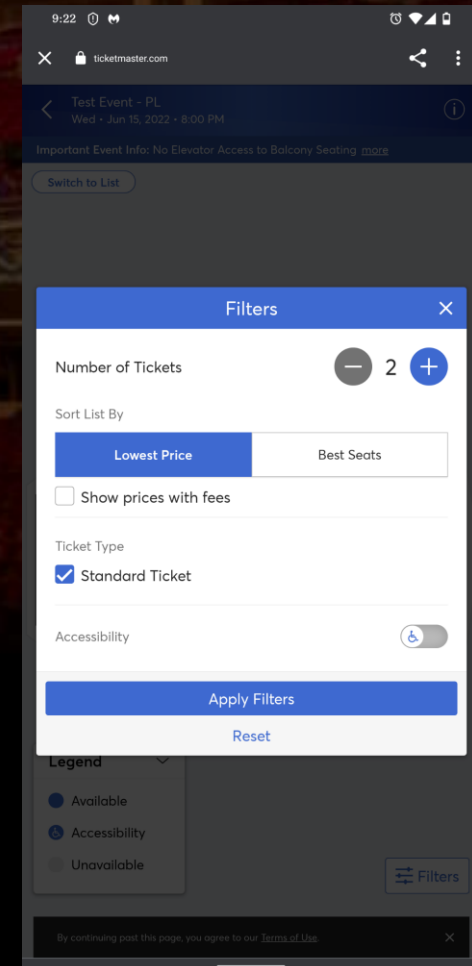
9:22

ticketmaster.com

Test Event - PL
Wed • Jun 15, 2022 • 8:00 PM

Important Event Info: No Elevator Access to Balcony Seating more

Switch to List

Filters

Number of Tickets
2

Sort List By

Lowest Price
Best Seats

Show prices with fees

Ticket Type

Standard Ticket

Accessibility

Apply Filters

Reset

Legend

Available

Accessibility

Unavailable

Filters

By continuing past this page, you agree to our Terms of Use.